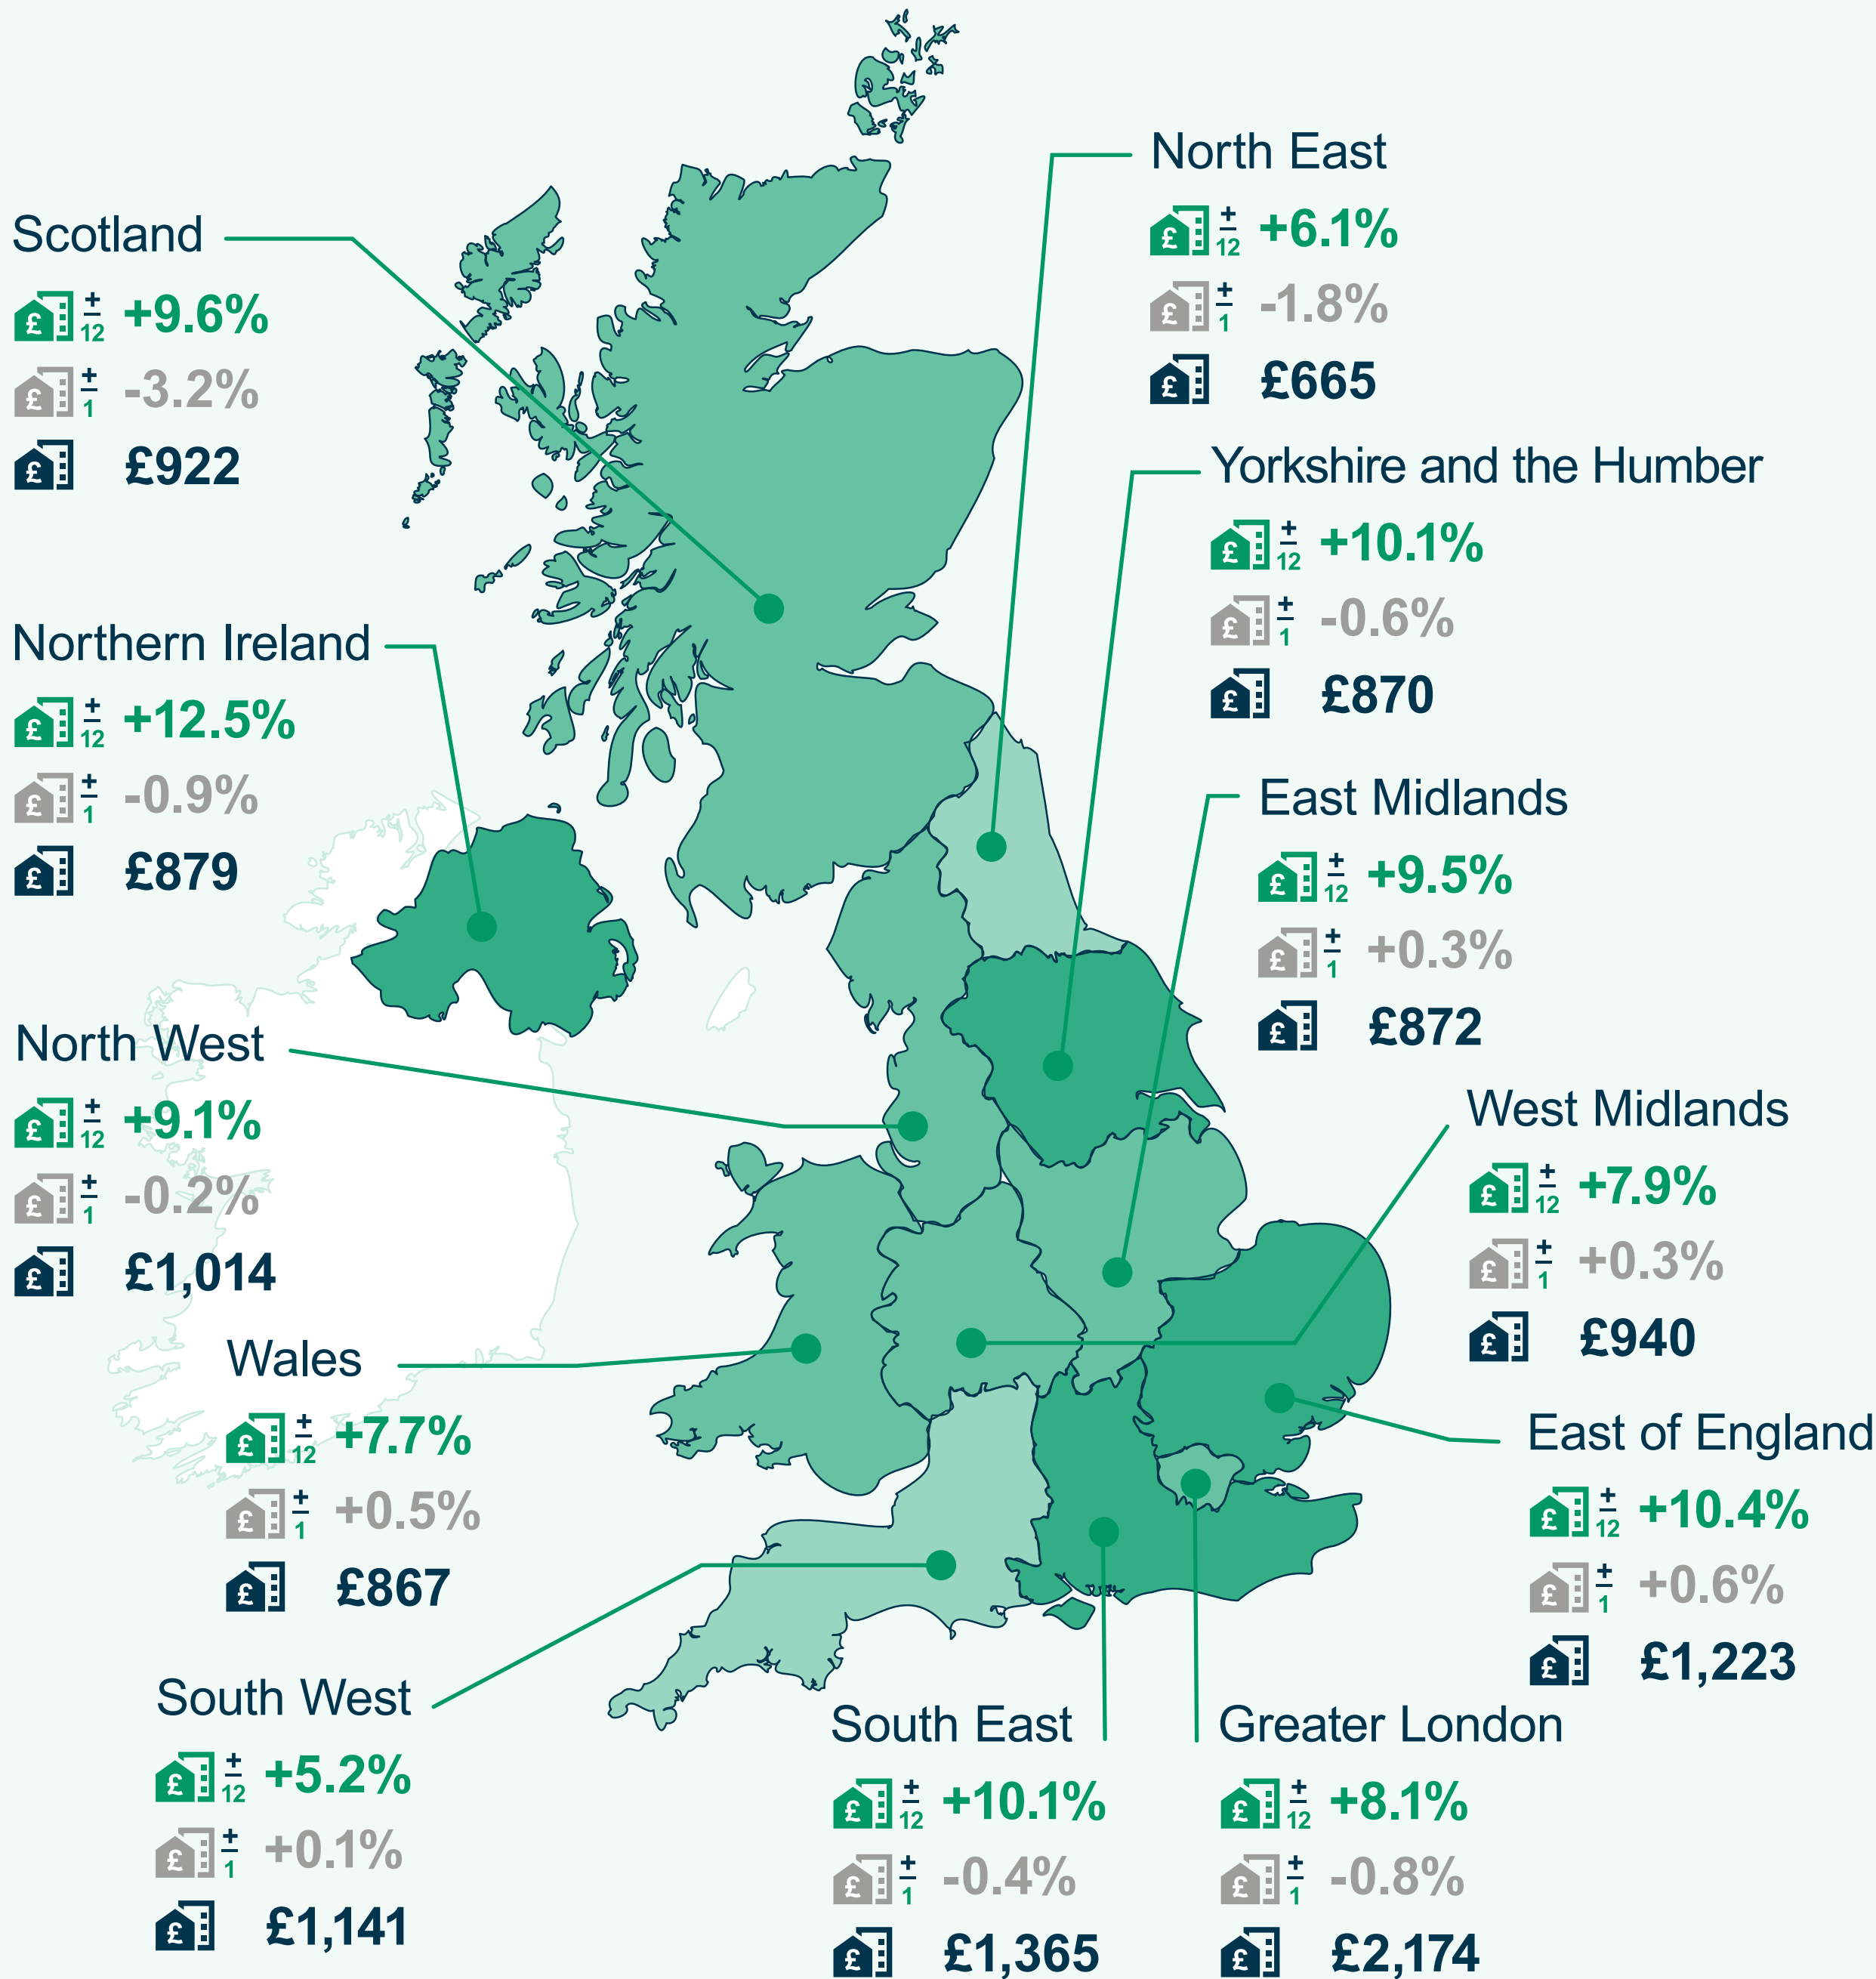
Scotland
£ ± 12 +9.6%
£ ± 1 -3.2%
£ £922

North East
£ ± 12 +6.1%
£ ± 1 -1.8%
£ £665

Yorkshire and the Humber
£ ± 12 +10.1%
£ ± 1 -0.6%
£ £870

Northern Ireland
£ ± 12 +12.5%
£ ± 1 -0.9%
£ £879

East Midlands
£ ± 12 +9.5%
£ ± 1 +0.3%
£ £872

North West
£ ± 12 +9.1%
£ ± 1 -0.2%
£ £1,014

West Midlands
£ ± 12 +7.9%
£ ± 1 +0.3%
£ £940

Wales
£ ± 12 +7.7%
£ ± 1 +0.5%
£ £867

East of England
£ ± 12 +10.4%
£ ± 1 +0.6%
£ £1,223

South West
£ ± 12 +5.2%
£ ± 1 +0.1%
£ £1,141

South East
£ ± 12 +10.1%
£ ± 1 -0.4%
£ £1,365

Greater London
£ ± 12 +8.1%
£ ± 1 -0.8%
£ £2,174